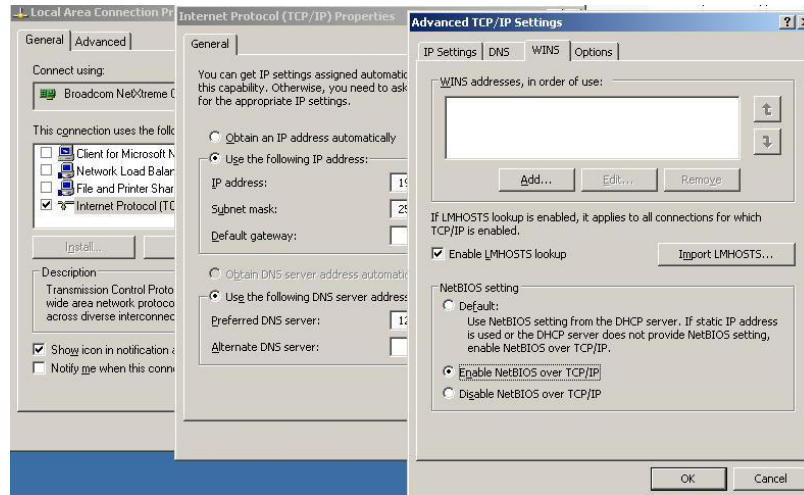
Local Area Connection Pr
General | Advanced
Connect using:
Broadcom NeXtreme (
This connection uses the follo
Client for Microsoft N
Network Load Balar
File and Printer Shar
Internet Protocol (TC
Install...
Description
Transmission Control Proto wide area network protoco across diverse interconnec
Show icon in notification a
Notify me when this conn

Internet Protocol (TCP/IP) Properties
General
You can get IP settings assigned automatic this capability. Otherwise, you need to ask for the appropriate IP settings.
Obtain an IP address automatically
Use the following IP address:
IP address: 1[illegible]
Subnet mask: 2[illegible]
Default gateway:
Obtain DNS server address automatic
Use the following DNS server address
Preferred DNS server: 1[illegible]
Alternate DNS server:

Advanced TCP/IP Settings
?
IP Settings | DNS | WINS | Options
WINS addresses, in order of use:
Add... Edit... Remove
If LMHOSTS lookup is enabled, it applies to all connections for which TCP/IP is enabled.
Enable LMHOSTS lookup
Import LMHOSTS...
NetBIOS setting
Default:
Use NetBIOS setting from the DHCP server. If static IP address is used or the DHCP server does not provide NetBIOS setting, enable NetBIOS over TCP/IP.
Enable NetBIOS over TCP/IP
Disable NetBIOS over TCP/IP
OK
Cancel